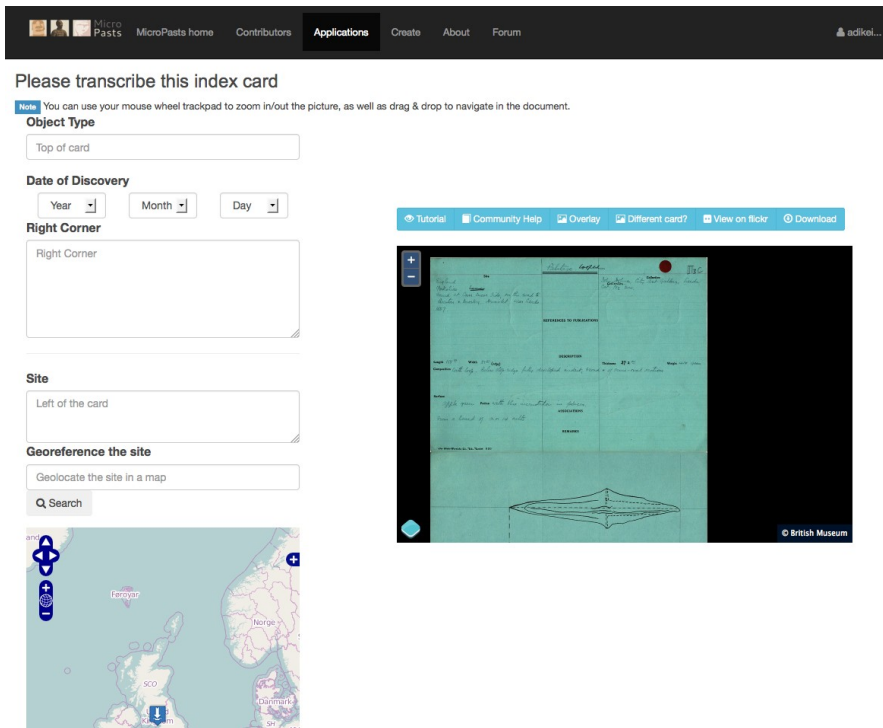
Micro Pasts MicroPasts home Contributors Applications Create About Forum adikei...

Please transcribe this index card

Note You can use your mouse wheel trackpad to zoom in/out the picture, as well as drag & drop to navigate in the document.

Object Type

Top of card

Date of Discovery

Year Month Day

Right Corner

Right Corner

Site

Left of the card

Georeference the site

Geolocate the site in a map

Search

Føroyar

Norge

SCO

Danmark

Tutorial Community Help Overlay Different card? View on flickr Download

REFERENCES TO PUBLICATION

DESCRIPTION

ASSOCIATIONS

REMARKS

© British Museum